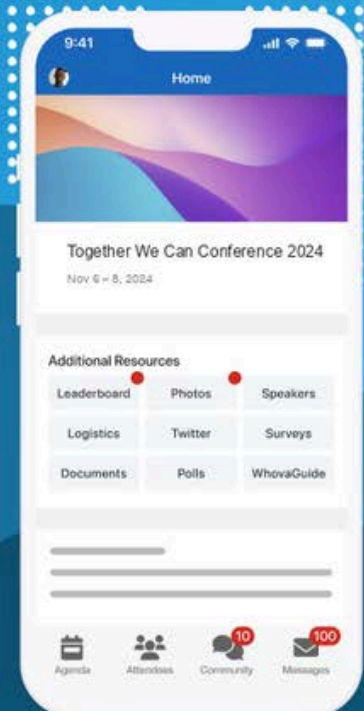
9:41

Home

Together We Can Conference 2024

Nov 6 – 8, 2024

Additional Resources

| Leaderboard | Photos | Speakers |
|---|---|---|
| Logistics | Twitter | Surveys |
| Documents | Polls | WhovaGuide |

10

100

Agenda Attendees Community Messages